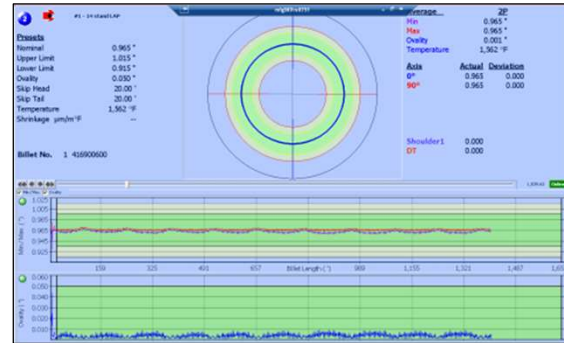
#1 - 14 stand LAP

Presets
Nominal 0.965 "
Upper Limit 1.015 "
Lower Limit 0.915 "
Ovality 0.050 "
Skip Head 20.00 '
Skip Tail 20.00 '
Temperature 1,562 °F
Shrinkage µm/m°F ---

Billet No. 1 416900600

Average 2P
Min 0.965 "
Max 0.965 "
Ovality 0.001 "
Temperature 1,562 °F

| Axis | Actual | Deviation |
|---|---|---|
| 0° | 0.965 | 0.000 |
| 90° | 0.965 | 0.000 |

Shoulder1 0.000
DT 0.000

Min/Max (")
1.025
1.000
0.975
0.950
0.925
0.900

159 325 491 657 Billet Length (') 989 1,155 1,321 1,487 1,65

Ovality (")
0.060
0.050
0.040
0.030
0.020
0.010